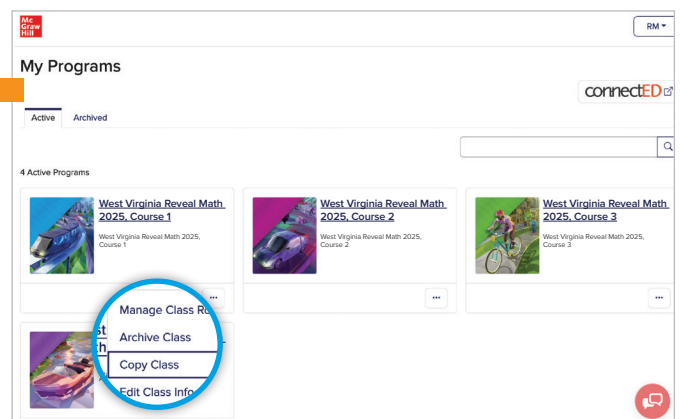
Mc Graw Hill

RM

My Programs

connectED

Active Archived

4 Active Programs

West Virginia Reveal Math 2025, Course 1

West Virginia Reveal Math 2025, Course 1

...

West Virginia Reveal Math 2025, Course 2

West Virginia Reveal Math 2025, Course 2

...

West Virginia Reveal Math 2025, Course 3

West Virginia Reveal Math 2025, Course 3

...

st
th

Manage Class Ro

Archive Class

Copy Class

Edit Class Info